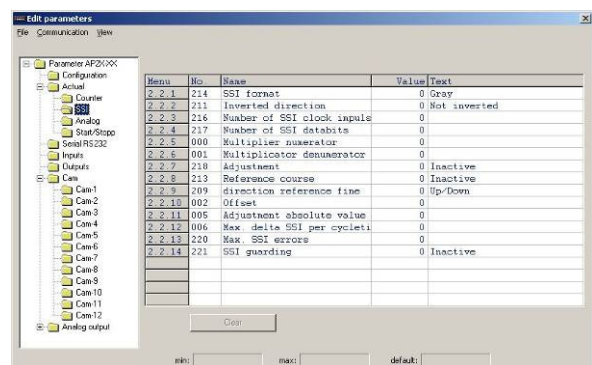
Edit parameters

File Communication View

Parameter APZNXX
Configuration
Actual
Counter
SSI
Analog
Start/Stopp
Serial RS232
Inputs
Outputs
Cam
Cam-1
Cam-2
Cam-3
Cam-4
Cam-5
Cam-6
Cam-7
Cam-8
Cam-9
Cam-10
Cam-11
Cam-12
Analog output

| Menu | No | Name | Value | Text |
|---|---|---|---|---|
| 2.2.1 | 214 | SSI format | 0 | Gray |
| 2.2.2 | 211 | Inverted direction | 0 | Not inverted |
| 2.2.3 | 216 | Number of SSI clock impuls | 0 | |
| 2.2.4 | 217 | Number of SSI databits | 0 | |
| 2.2.5 | 000 | Multiplier nuxerator | 0 | |
| 2.2.6 | 001 | Multiplicator denumerator | 0 | |
| 2.2.7 | 218 | Adjustment | 0 | Inactive |
| 2.2.8 | 213 | Reference course | 0 | Inactive |
| 2.2.9 | 209 | direction reference fine | 0 | Up/Down |
| 2.2.10 | 002 | Offset | 0 | |
| 2.2.11 | 005 | Adjustment absolute value | 0 | |
| 2.2.12 | 006 | Max. delta SSI per cycleti | 0 | |
| 2.2.13 | 220 | Max. SSI errors | 0 | |
| 2.2.14 | 221 | SSI guarding | 0 | Inactive |

Clear

min: max: default: